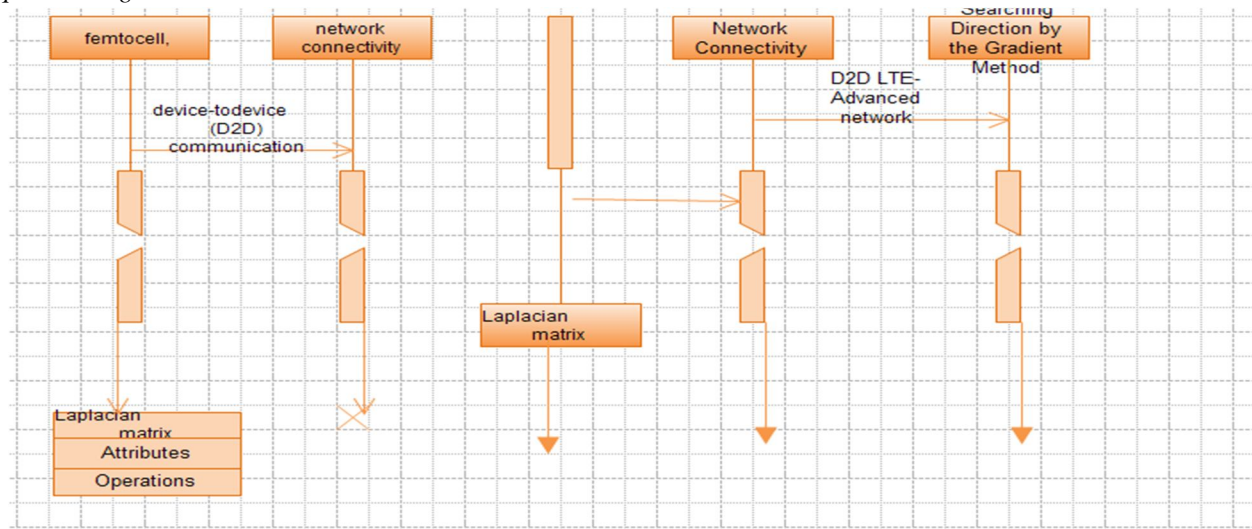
femtocell,

network connectivity

Network Connectivity

Searching Direction by the Gradient Method

device-todevice (D2D) communication

D2D LTE-Advanced network

Laplacian matrix

Laplacian matrix

Attributes

Operations